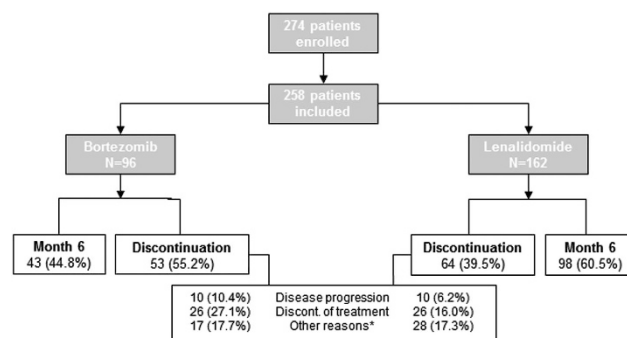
274 patients enrolled

258 patients included

Bortezomib
N=96

Lenalidomide
N=162

Month 6
43 (44.8%)

Discontinuation
53 (55.2%)

Discontinuation
64 (39.5%)

Month 6
98 (60.5%)

| | | |
|---|---|---|
| 10 (10.4%) | Disease progression | 10 (6.2%) |
| 26 (27.1%) | Discont. of treatment | 26 (16.0%) |
| 17 (17.7%) | Other reasons* | 28 (17.3%) |